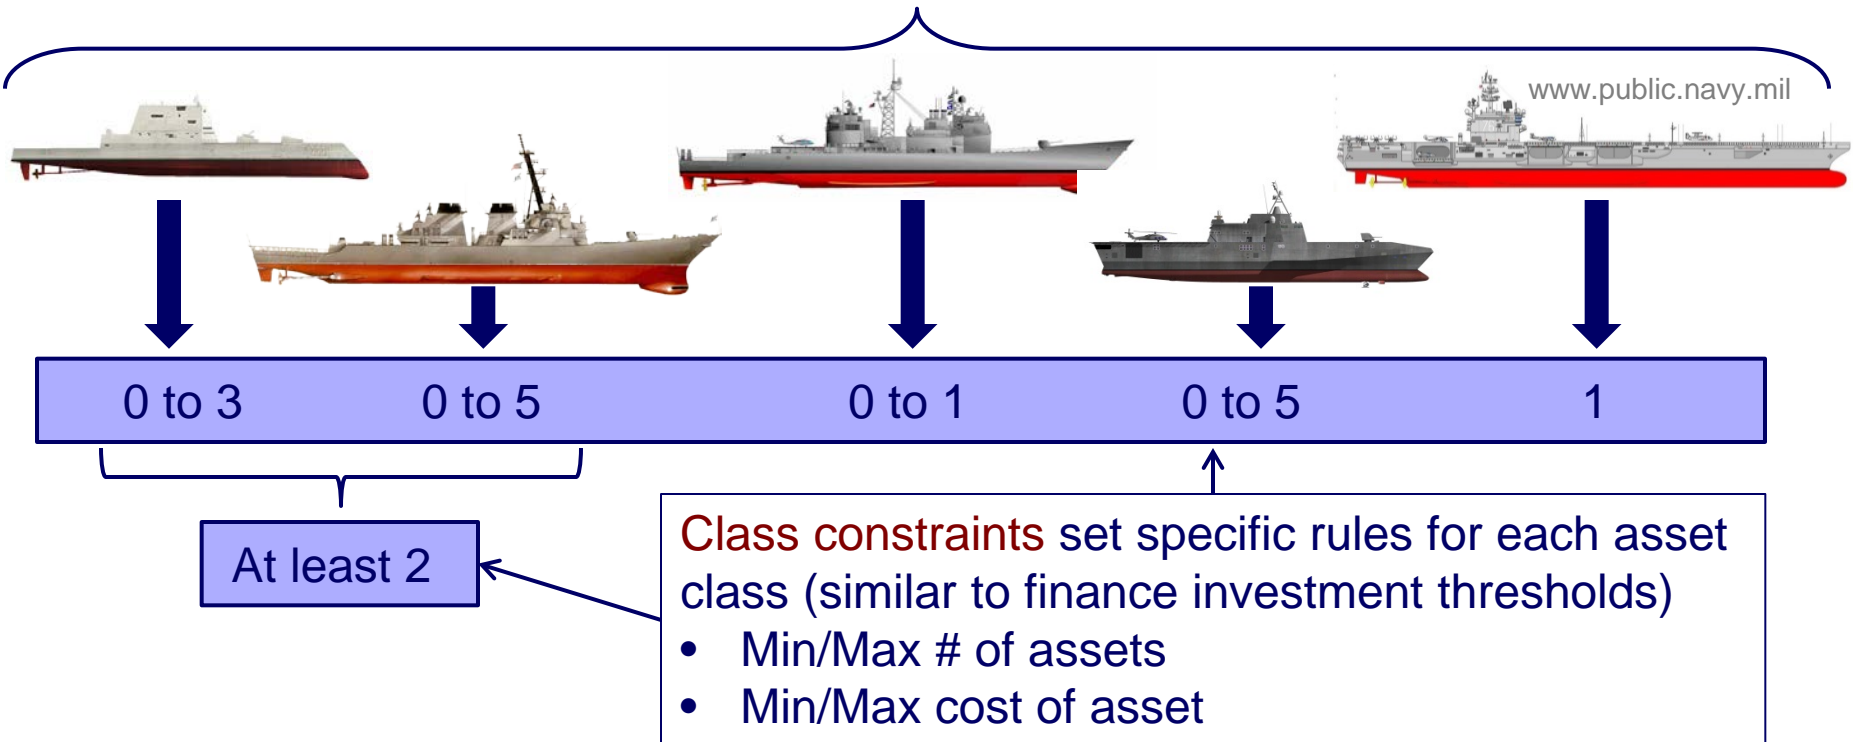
www.public.navy.mil

0 to 3 0 to 5 0 to 1 0 to 5 1

At least 2

Class constraints set specific rules for each asset class (similar to finance investment thresholds)
• Min/Max # of assets
• Min/Max cost of asset